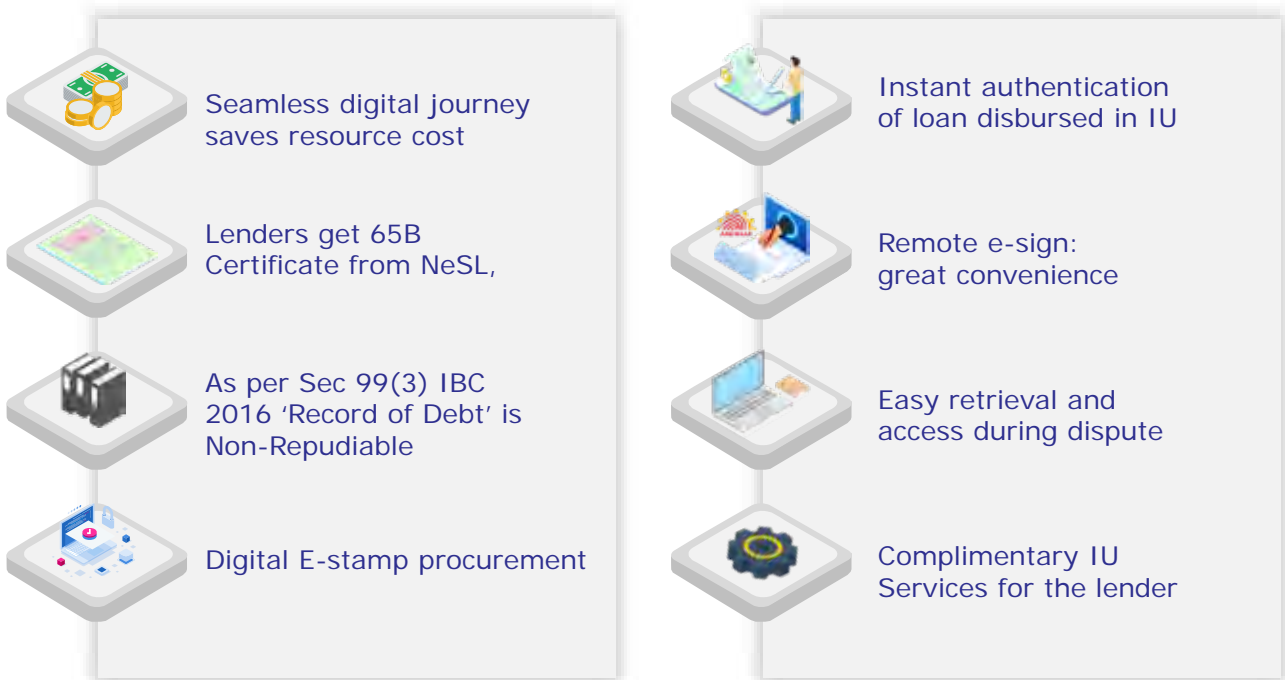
Seamless digital journey saves resource cost

Lenders get 65B Certificate from NeSL,

As per Sec 99(3) IBC 2016 ‘Record of Debt’ is Non-Repudiable

Digital E-stamp procurement

Instant authentication of loan disbursed in IU

Remote e-sign: great convenience

Easy retrieval and access during dispute

Complimentary IU Services for the lender